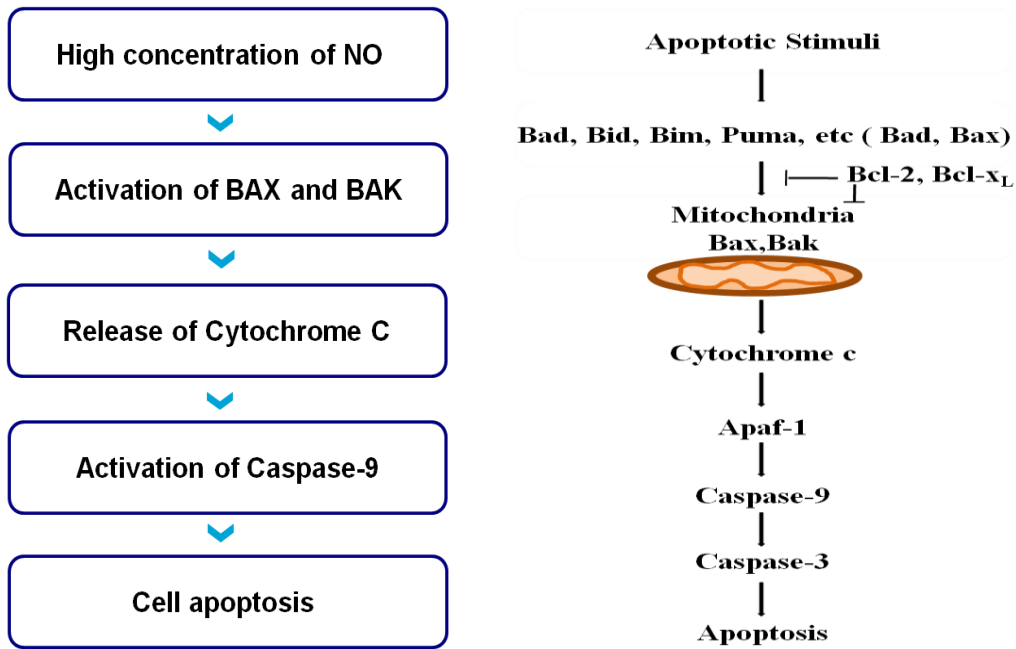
High concentration of NO

Activation of BAX and BAK

Release of Cytochrome C

Activation of Caspase-9

Cell apoptosis

Apoptotic Stimuli

Bad, Bid, Bim, Puma, etc ( Bad, Bax)

Bcl-2, Bcl-$x_L$

Mitochondria
Bax,Bak

Cytochrome c

Apaf-1

Caspase-9

Caspase-3

Apoptosis